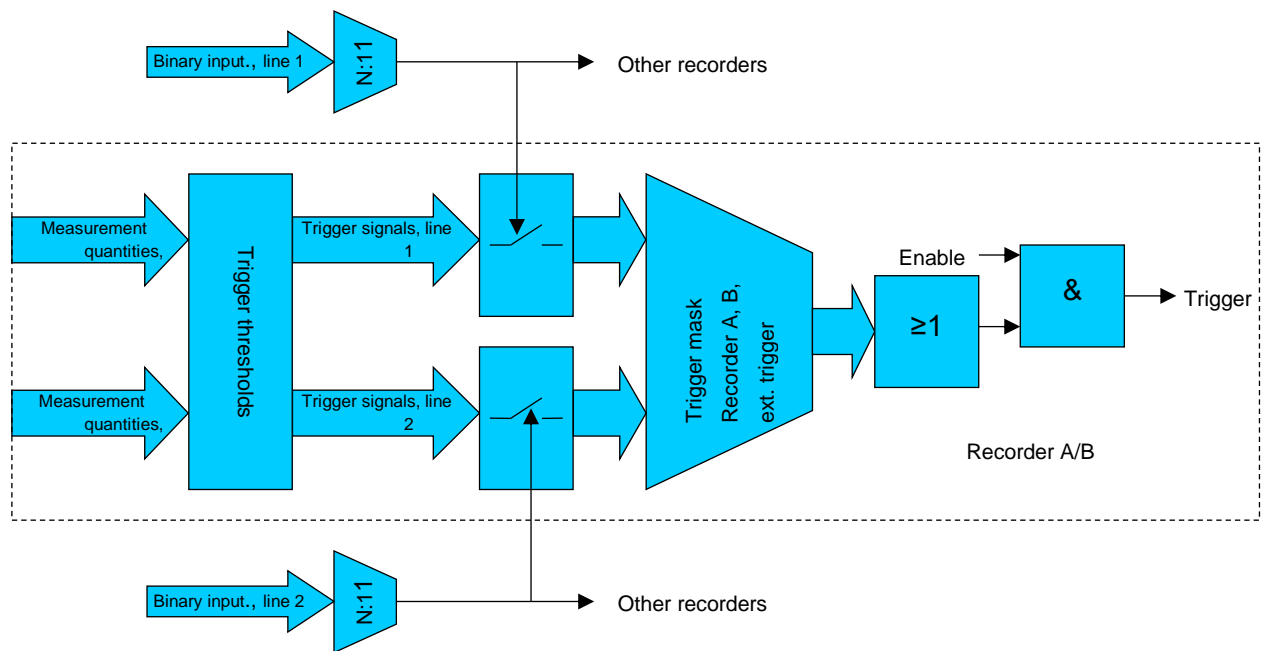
Binary input., line 1

N:11

Other recorders

Measurement quantities,

Trigger thresholds

Trigger signals, line 1

Trigger mask Recorder A, B, ext. trigger

Enable

&

Trigger

≥1

Measurement quantities,

Trigger signals, line 2

Recorder A/B

Binary input., line 2

N:11

Other recorders